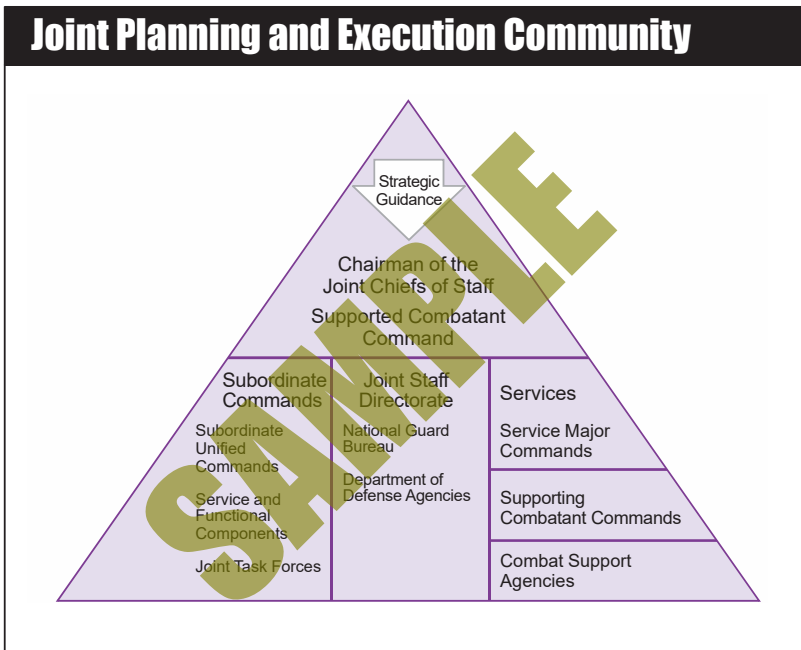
Joint Planning and Execution Community

Strategic Guidance

Chairman of the Joint Chiefs of Staff

Supported Combatant Command

Subordinate Commands

Subordinate Unified Commands

Service and Functional Components

Joint Task Forces

Joint Staff Directorate

National Guard Bureau

Department of Defense Agencies

Services

Service Major Commands

Supporting Combatant Commands

Combat Support Agencies

SAMPLE